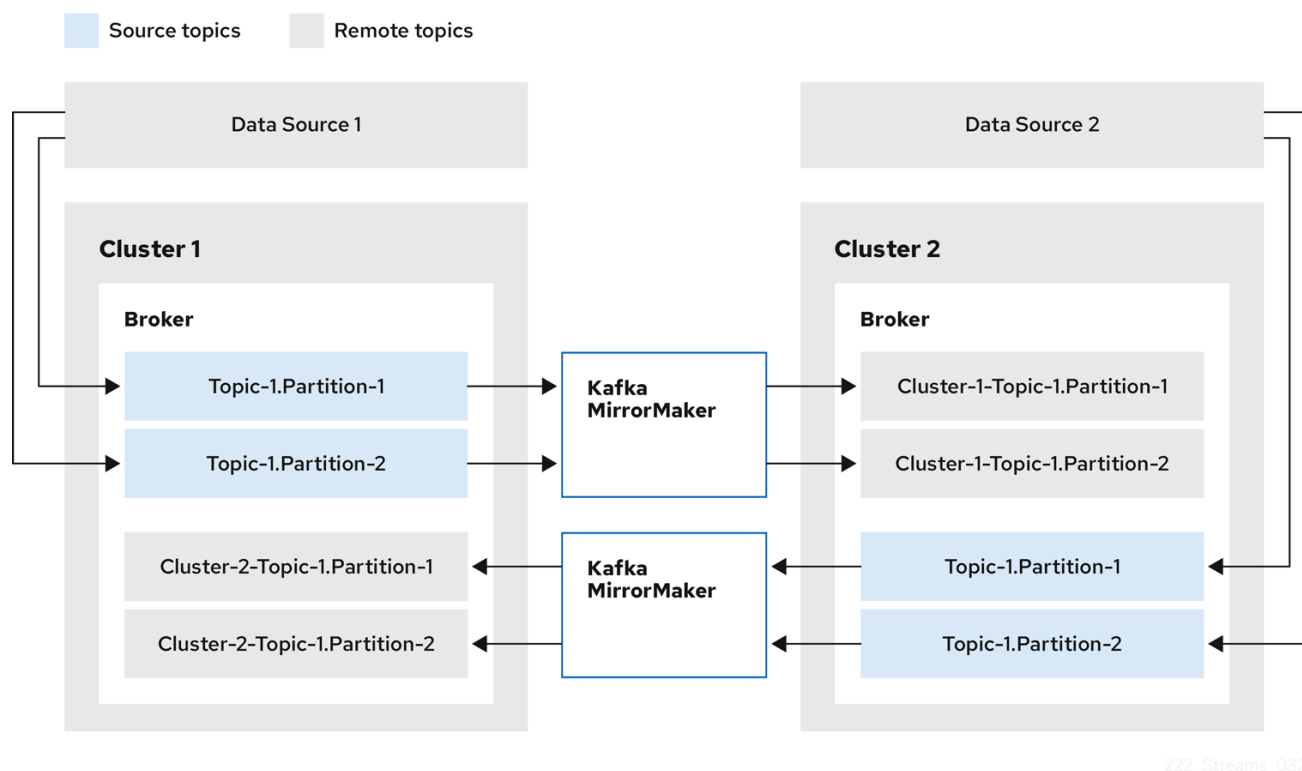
Source topics

Remote topics

Data Source 1

Data Source 2

Cluster 1

Broker

Topic-1.Partition-1

Topic-1.Partition-2

Cluster-2-Topic-1.Partition-1

Cluster-2-Topic-1.Partition-2

Kafka MirrorMaker

Kafka MirrorMaker

Cluster 2

Broker

Cluster-1-Topic-1.Partition-1

Cluster-1-Topic-1.Partition-2

Topic-1.Partition-1

Topic-1.Partition-2

222_Streams_03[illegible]